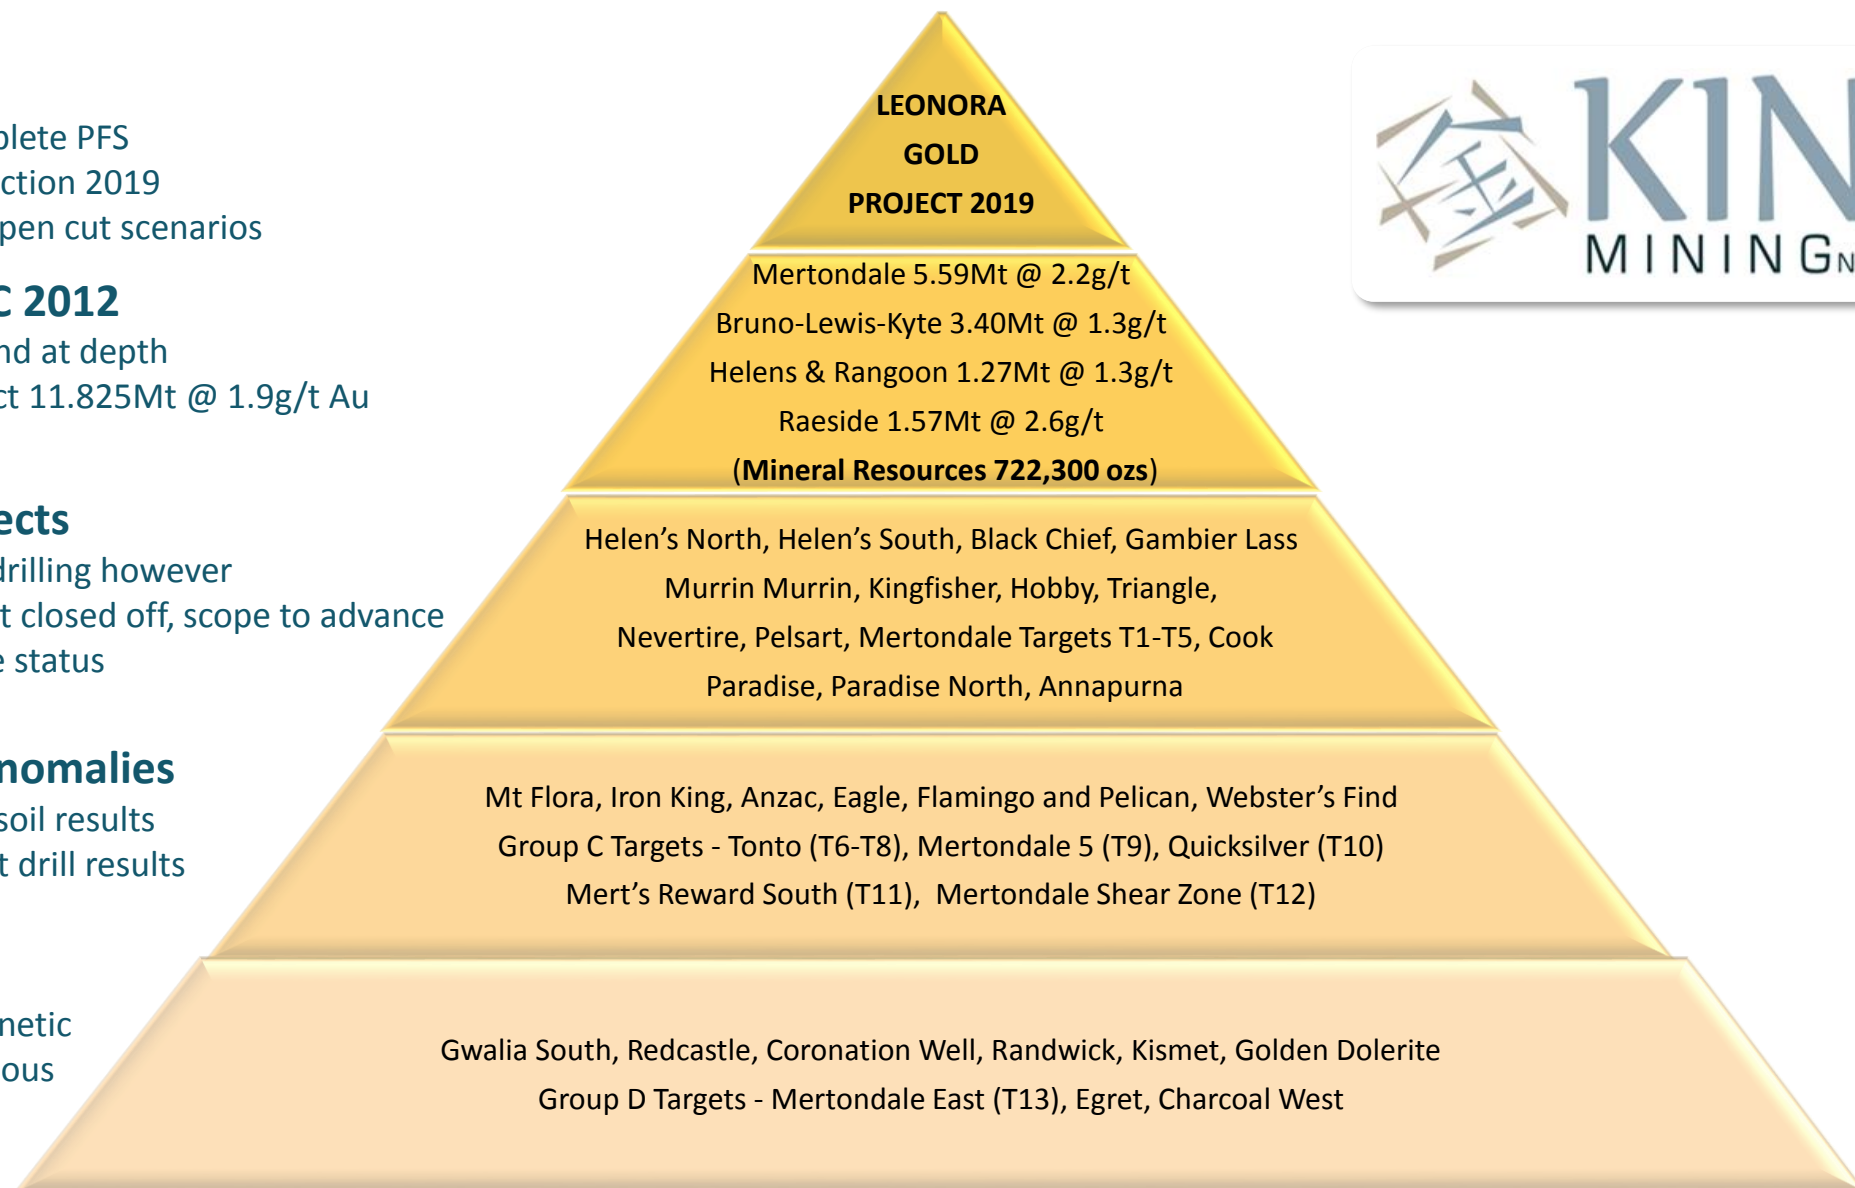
plete PFS
ction 2019
pen cut scenarios

C 2012
nd at depth
ct 11.825Mt @ 1.9g/t Au

ects
drilling however
t closed off, scope to advance
e status

nomalies
soil results
t drill results

netic
ous

LEONORA
GOLD
PROJECT 2019

Mertondale 5.59Mt @ 2.2g/t
Bruno-Lewis-Kyte 3.40Mt @ 1.3g/t
Helens & Rangoon 1.27Mt @ 1.3g/t
Raeside 1.57Mt @ 2.6g/t
(Mineral Resources 722,300 ozs)

Helen's North, Helen's South, Black Chief, Gambier Lass
Murrin Murrin, Kingfisher, Hobby, Triangle,
Nevertire, Pelsart, Mertondale Targets T1-T5, Cook
Paradise, Paradise North, Annapurna

Mt Flora, Iron King, Anzac, Eagle, Flamingo and Pelican, Webster's Find
Group C Targets - Tonto (T6-T8), Mertondale 5 (T9), Quicksilver (T10)
Mert's Reward South (T11), Mertondale Shear Zone (T12)

Gwalia South, Redcastle, Coronation Well, Randwick, Kismet, Golden Dolerite
Group D Targets - Mertondale East (T13), Egret, Charcoal West

KIN
MININGN